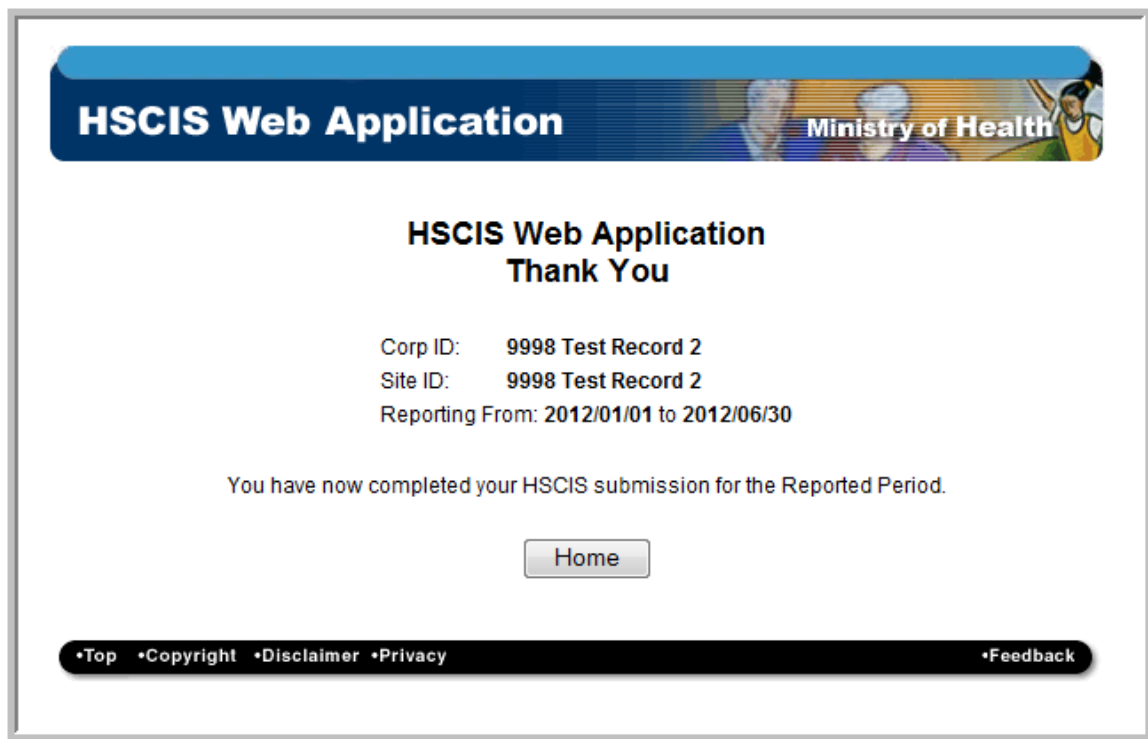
HSCIS Web Application

Ministry of Health

HSCIS Web Application
Thank You

Corp ID: 9998 Test Record 2
Site ID: 9998 Test Record 2
Reporting From: 2012/01/01 to 2012/06/30

You have now completed your HSCIS submission for the Reported Period.

Home

•Top •Copyright •Disclaimer •Privacy •Feedback